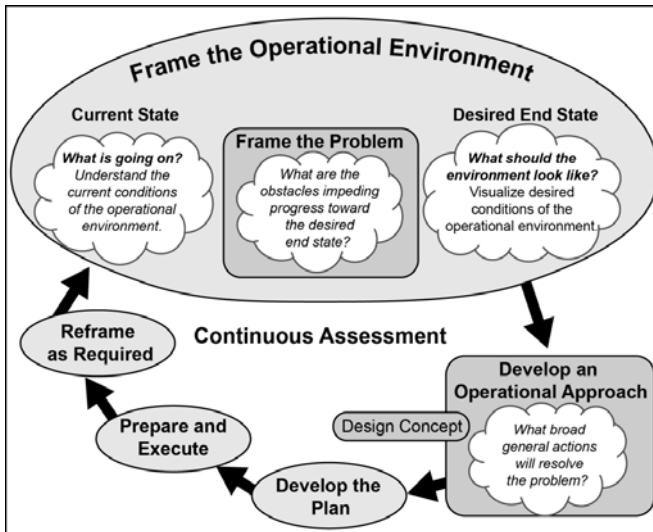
Frame the Operational Environment

Current State

What is going on? Understand the current conditions of the operational environment.

Frame the Problem

What are the obstacles impeding progress toward the desired end state?

Desired End State

What should the environment look like? Visualize desired conditions of the operational environment.

Continuous Assessment

Reframe as Required

Develop an Operational Approach

Design Concept

What broad general actions will resolve the problem?

Prepare and Execute

Develop the Plan